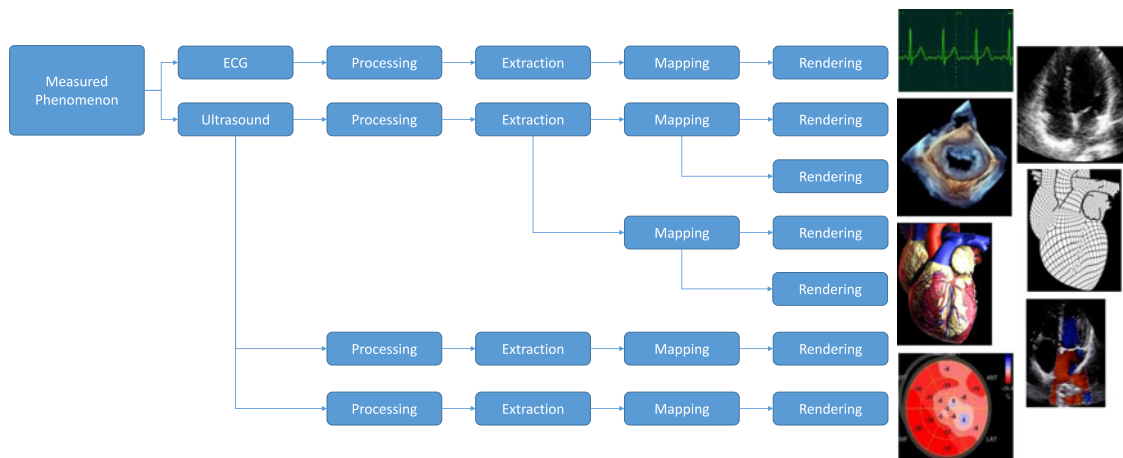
Measured Phenomenon

ECG
Processing
Extraction
Mapping
Rendering

Ultrasound
Processing
Extraction
Mapping
Rendering

Rendering

Mapping
Rendering

Rendering

Processing
Extraction
Mapping
Rendering

Processing
Extraction
Mapping
Rendering